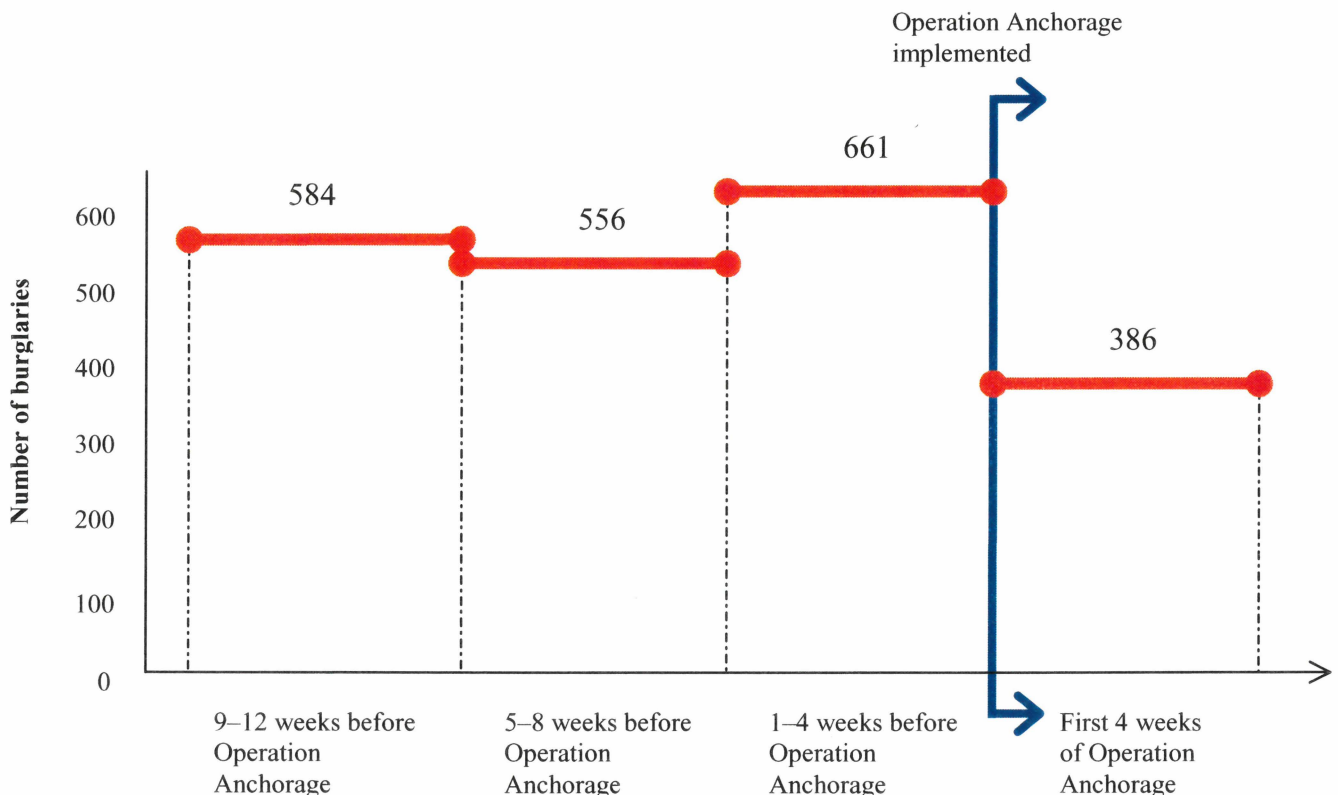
Operation Anchorage implemented

Number of burglaries

600
500
400
300
200
100
0

584
556
661
386

9–12 weeks before Operation Anchorage

5–8 weeks before Operation Anchorage

1–4 weeks before Operation Anchorage

First 4 weeks of Operation Anchorage